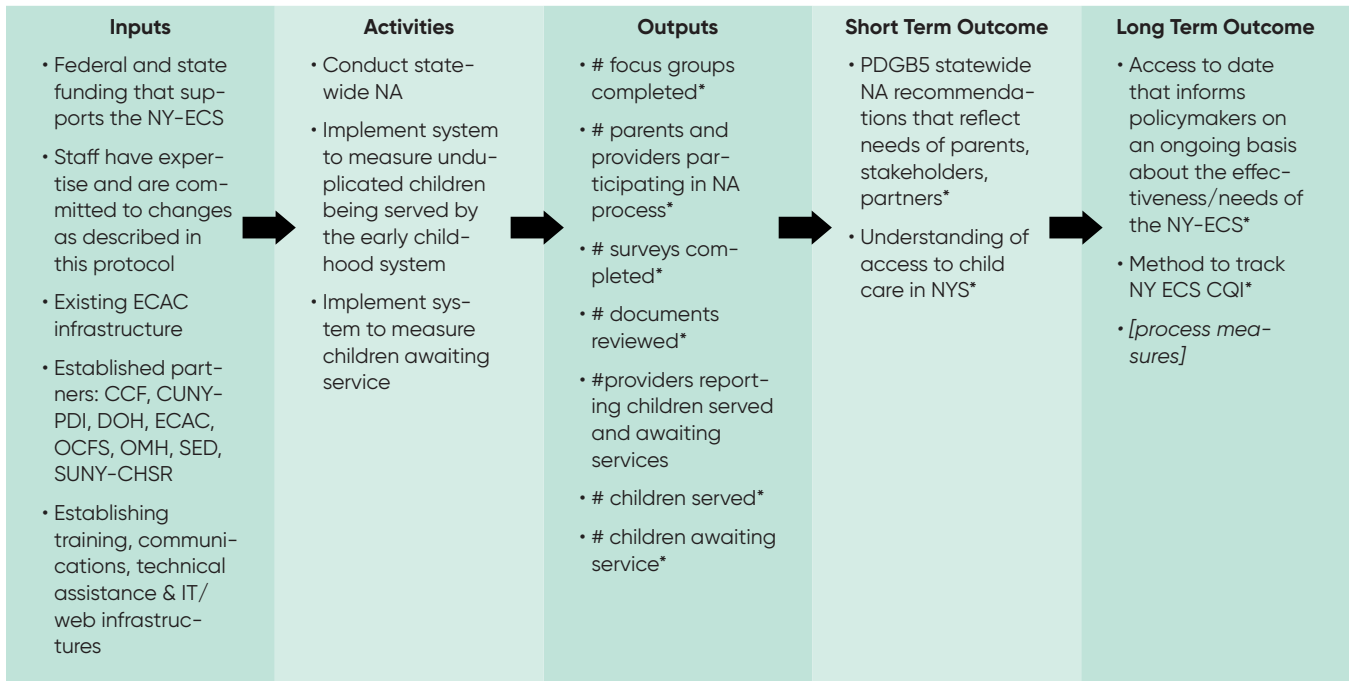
**Inputs**

- Federal and state funding that supports the NY-ECS
- Staff have expertise and are committed to changes as described in this protocol
- Existing ECAC infrastructure
- Established partners: CCF, CUNY-PDI, DOH, ECAC, OCFS, OMH, SED, SUNY-CHSR
- Establishing training, communications, technical assistance & IT/web infrastructures

**Activities**

- Conduct statewide NA
- Implement system to measure unduplicated children being served by the early childhood system
- Implement system to measure children awaiting service

**Outputs**

- # focus groups completed*
- # parents and providers participating in NA process*
- # surveys completed*
- # documents reviewed*
- #providers reporting children served and awaiting services
- # children served*
- # children awaiting service*

**Short Term Outcome**

- PDGB5 statewide NA recommendations that reflect needs of parents, stakeholders, partners*
- Understanding of access to child care in NYS*

**Long Term Outcome**

- Access to date that informs policymakers on an ongoing basis about the effectiveness/needs of the NY-ECS*
- Method to track NY ECS CQI*
- *[process measures]*